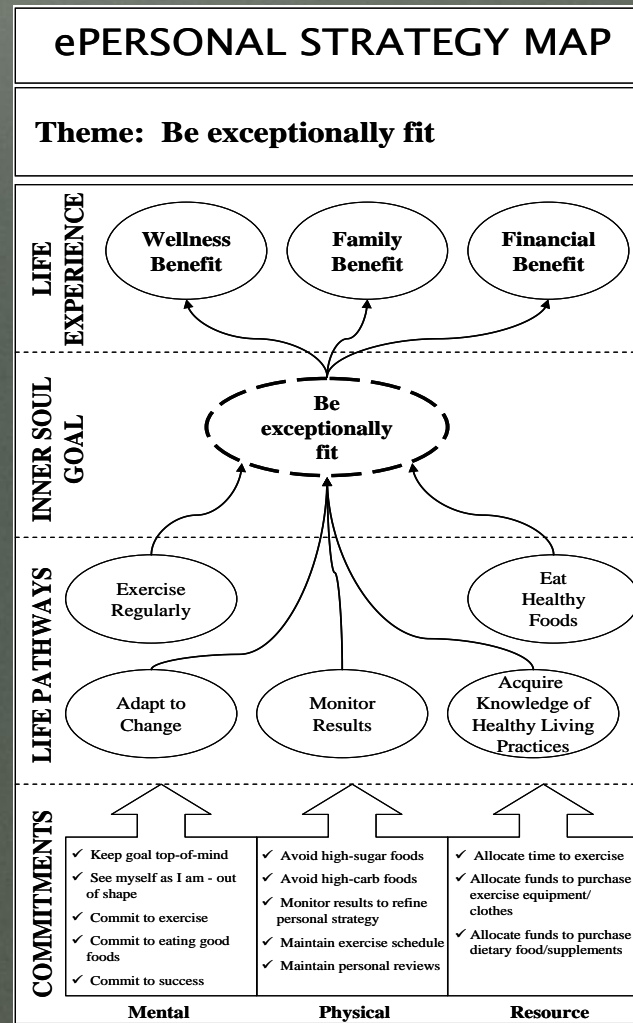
ePERSONAL STRATEGY MAP

Theme: Be exceptionally fit

LIFE EXPERIENCE

Wellness Benefit

Family Benefit

Financial Benefit

INNER SOUL GOAL

Be exceptionally fit

LIFE PATHWAYS

Exercise Regularly

Eat Healthy Foods

Adapt to Change

Monitor Results

Acquire Knowledge of Healthy Living Practices

COMMITMENTS

✓ Keep goal top-of-mind
✓ See myself as I am - out of shape
✓ Commit to exercise
✓ Commit to eating good foods
✓ Commit to success

✓ Avoid high-sugar foods
✓ Avoid high-carb foods
✓ Monitor results to refine personal strategy
✓ Maintain exercise schedule
✓ Maintain personal reviews

✓ Allocate time to exercise
✓ Allocate funds to purchase exercise equipment/ clothes
✓ Allocate funds to purchase dietary food/supplements

Mental

Physical

Resource